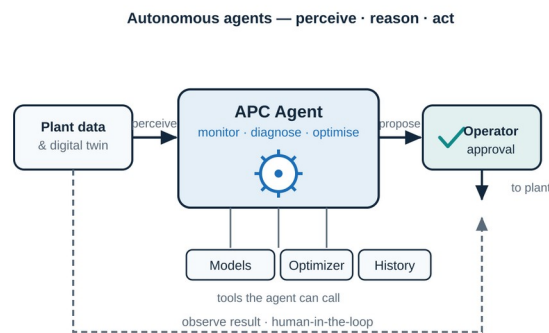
Autonomous agents — perceive · reason · act

Plant data
& digital twin

perceive

APC Agent
monitor · diagnose · optimise

propose

Operator
approval

to plant

Models

Optimizer

History

tools the agent can call

observe result · human-in-the-loop